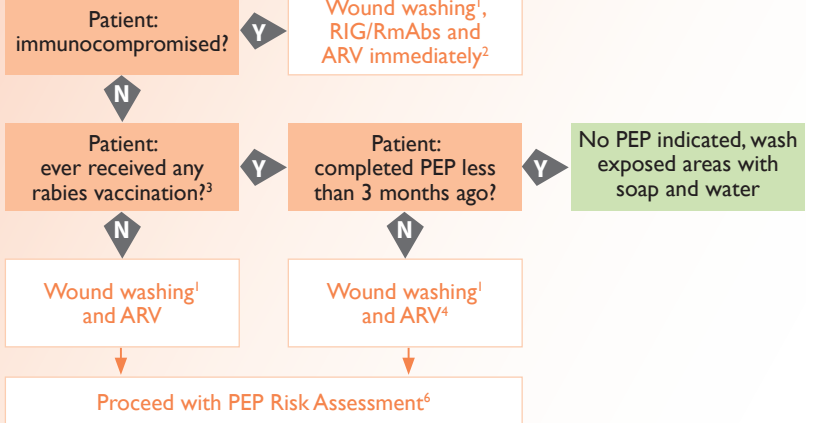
Patient: immunocompromised?

Y

Wound washing$^1$, RIG/RmAbs and ARV immediately$^2$

N

Patient: ever received any rabies vaccination?$^3$

Y

Patient: completed PEP less than 3 months ago?

Y

No PEP indicated, wash exposed areas with soap and water

N

Wound washing$^1$ and ARV

N

Wound washing$^1$ and ARV$^4$

Proceed with PEP Risk Assessment$^6$